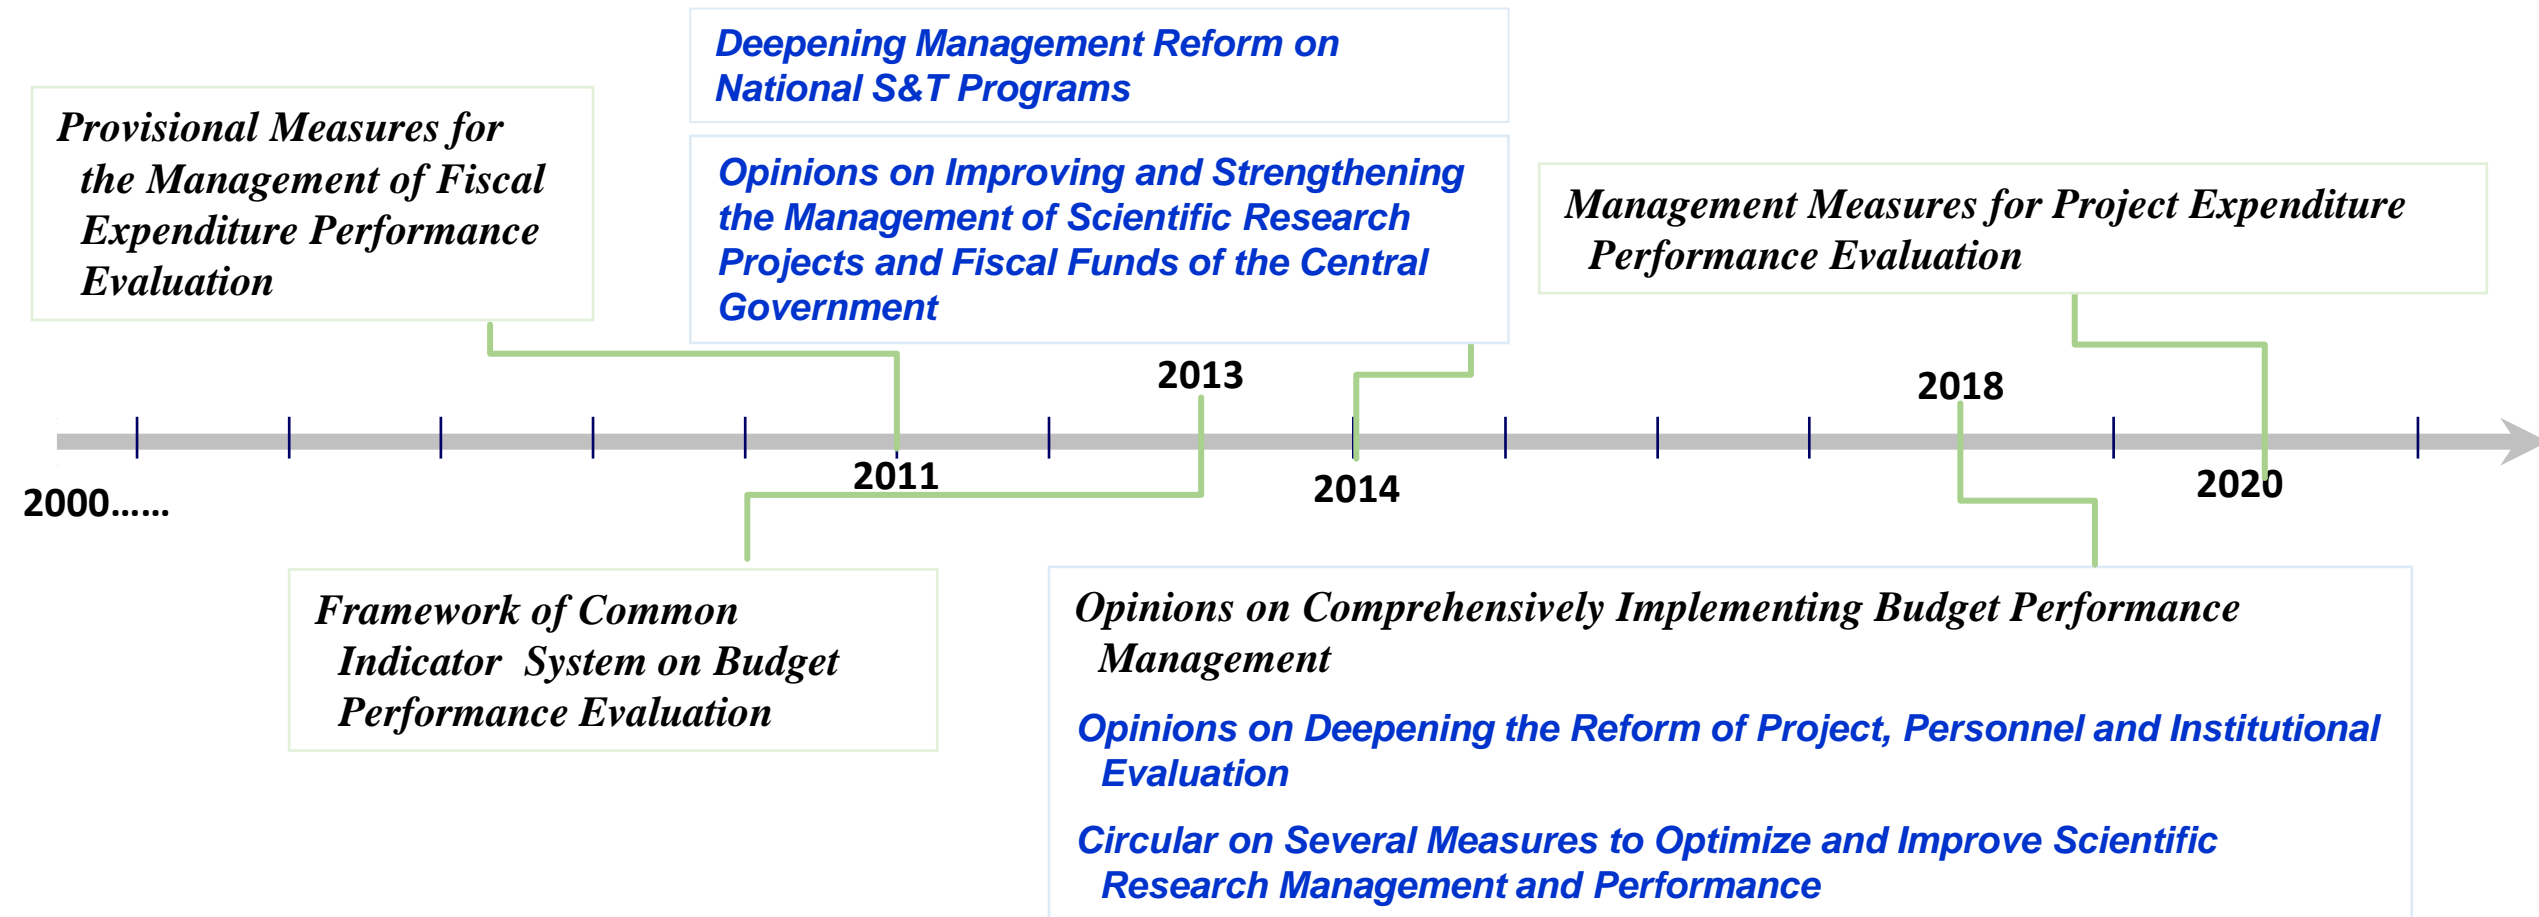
Deepening Management Reform on National S&T Programs

Provisional Measures for the Management of Fiscal Expenditure Performance Evaluation

Opinions on Improving and Strengthening the Management of Scientific Research Projects and Fiscal Funds of the Central Government

Management Measures for Project Expenditure Performance Evaluation

2013

2018

2000……

2011

2014

2020

Framework of Common Indicator System on Budget Performance Evaluation

Opinions on Comprehensively Implementing Budget Performance Management

Opinions on Deepening the Reform of Project, Personnel and Institutional Evaluation

Circular on Several Measures to Optimize and Improve Scientific Research Management and Performance